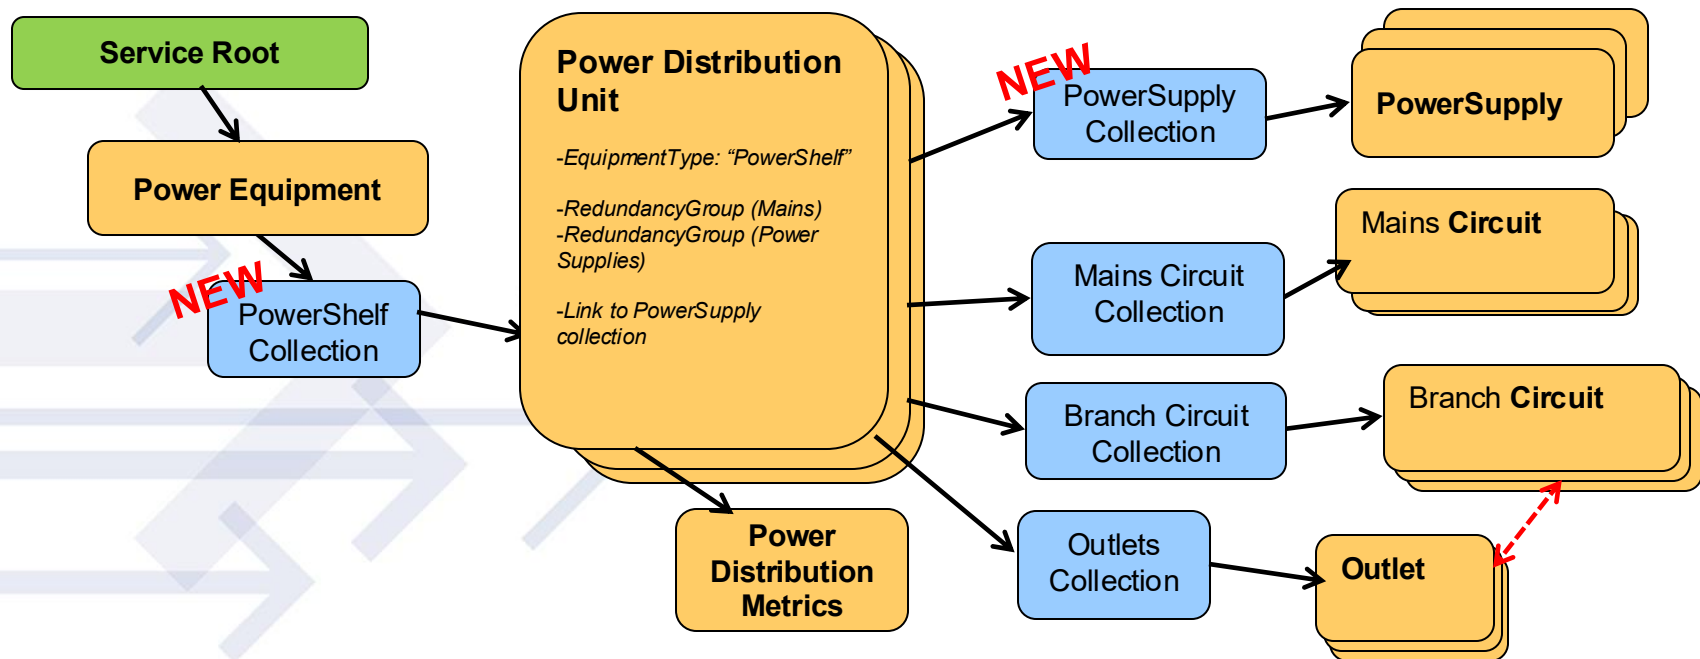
Service Root

Power Equipment

NEW

PowerShelf Collection

Power Distribution Unit

-EquipmentType: “PowerShelf”

-RedundancyGroup (Mains)
-RedundancyGroup (Power Supplies)

-Link to PowerSupply collection

Power Distribution Metrics

NEW

PowerSupply Collection

PowerSupply

Mains Circuit Collection

Mains Circuit

Branch Circuit Collection

Branch Circuit

Outlets Collection

Outlet